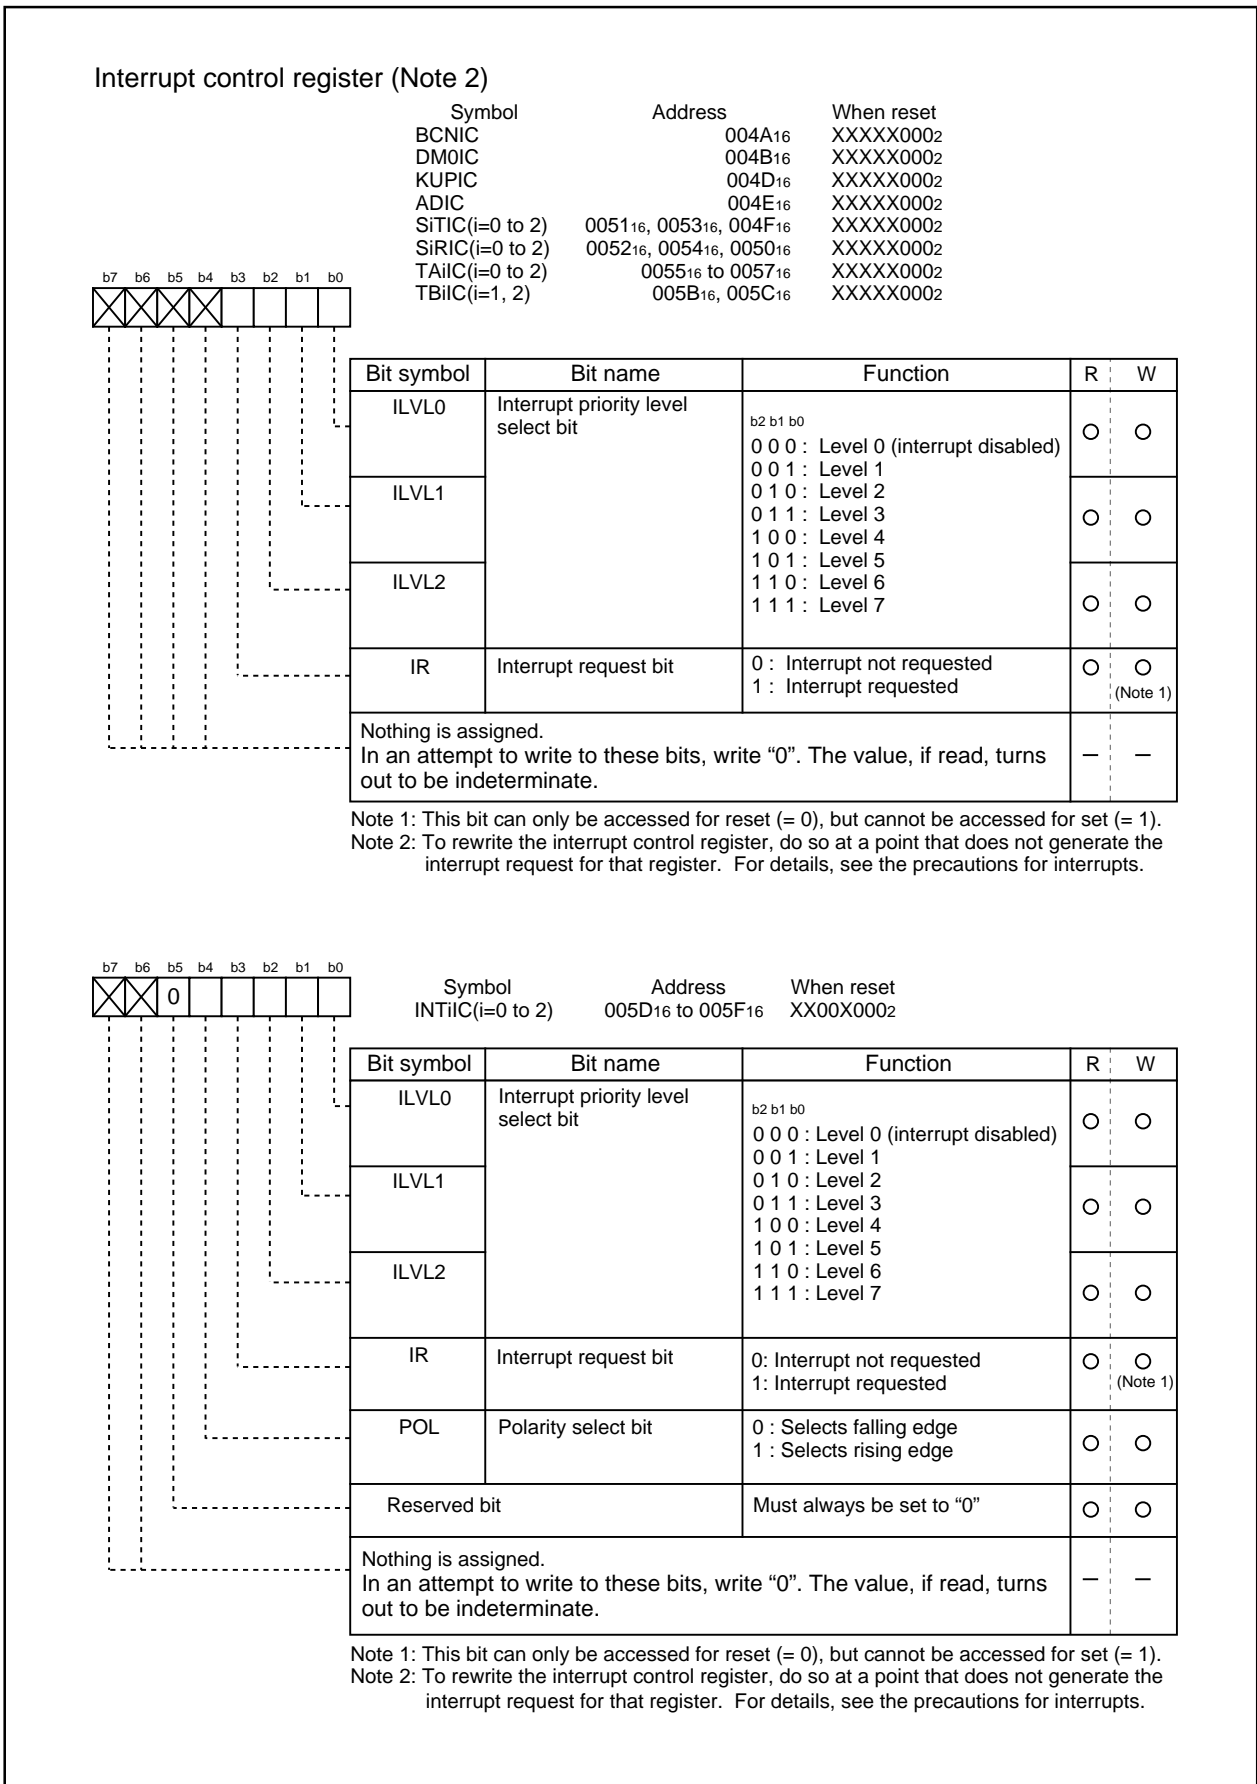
Interrupt control register (Note 2)

| Symbol | Address | When reset |
|---|---|---|
| BCNIC | $004A_{16}$ | $XXXXX000_2$ |
| DM0IC | $004B_{16}$ | $XXXXX000_2$ |
| KUPIC | $004D_{16}$ | $XXXXX000_2$ |
| ADIC | $004E_{16}$ | $XXXXX000_2$ |
| SiTIC(i=0 to 2) | $0051_{16}$, $0053_{16}$, $004F_{16}$ | $XXXXX000_2$ |
| SiRIC(i=0 to 2) | $0052_{16}$, $0054_{16}$, $0050_{16}$ | $XXXXX000_2$ |
| TAiIC(i=0 to 2) | $0055_{16}$ to $0057_{16}$ | $XXXXX000_2$ |
| TBiIC(i=1, 2) | $005B_{16}$, $005C_{16}$ | $XXXXX000_2$ |

b7 b6 b5 b4 b3 b2 b1 b0

| Bit symbol | Bit name | Function | R | W |
|---|---|---|---|---|
| ILVL0 | Interrupt priority level select bit | b2 b1 b0<br>0 0 0 : Level 0 (interrupt disabled)<br>0 0 1 : Level 1<br>0 1 0 : Level 2<br>0 1 1 : Level 3<br>1 0 0 : Level 4<br>1 0 1 : Level 5<br>1 1 0 : Level 6<br>1 1 1 : Level 7 | O | O |
| ILVL1 | | | O | O |
| ILVL2 | | | O | O |
| IR | Interrupt request bit | 0 : Interrupt not requested<br>1 : Interrupt requested | O | O (Note 1) |
| Nothing is assigned. In an attempt to write to these bits, write “0”. The value, if read, turns out to be indeterminate. | | | – | – |

Note 1: This bit can only be accessed for reset (= 0), but cannot be accessed for set (= 1).
Note 2: To rewrite the interrupt control register, do so at a point that does not generate the interrupt request for that register. For details, see the precautions for interrupts.

b7 b6 b5 b4 b3 b2 b1 b0
0

| Symbol | Address | When reset |
|---|---|---|
| INTiIC(i=0 to 2) | $005D_{16}$ to $005F_{16}$ | $XX00X000_2$ |

| Bit symbol | Bit name | Function | R | W |
|---|---|---|---|---|
| ILVL0 | Interrupt priority level select bit | b2 b1 b0<br>0 0 0 : Level 0 (interrupt disabled)<br>0 0 1 : Level 1<br>0 1 0 : Level 2<br>0 1 1 : Level 3<br>1 0 0 : Level 4<br>1 0 1 : Level 5<br>1 1 0 : Level 6<br>1 1 1 : Level 7 | O | O |
| ILVL1 | | | O | O |
| ILVL2 | | | O | O |
| IR | Interrupt request bit | 0: Interrupt not requested<br>1: Interrupt requested | O | O (Note 1) |
| POL | Polarity select bit | 0 : Selects falling edge<br>1 : Selects rising edge | O | O |
| Reserved bit | | Must always be set to “0” | O | O |
| Nothing is assigned. In an attempt to write to these bits, write “0”. The value, if read, turns out to be indeterminate. | | | – | – |

Note 1: This bit can only be accessed for reset (= 0), but cannot be accessed for set (= 1).
Note 2: To rewrite the interrupt control register, do so at a point that does not generate the interrupt request for that register. For details, see the precautions for interrupts.